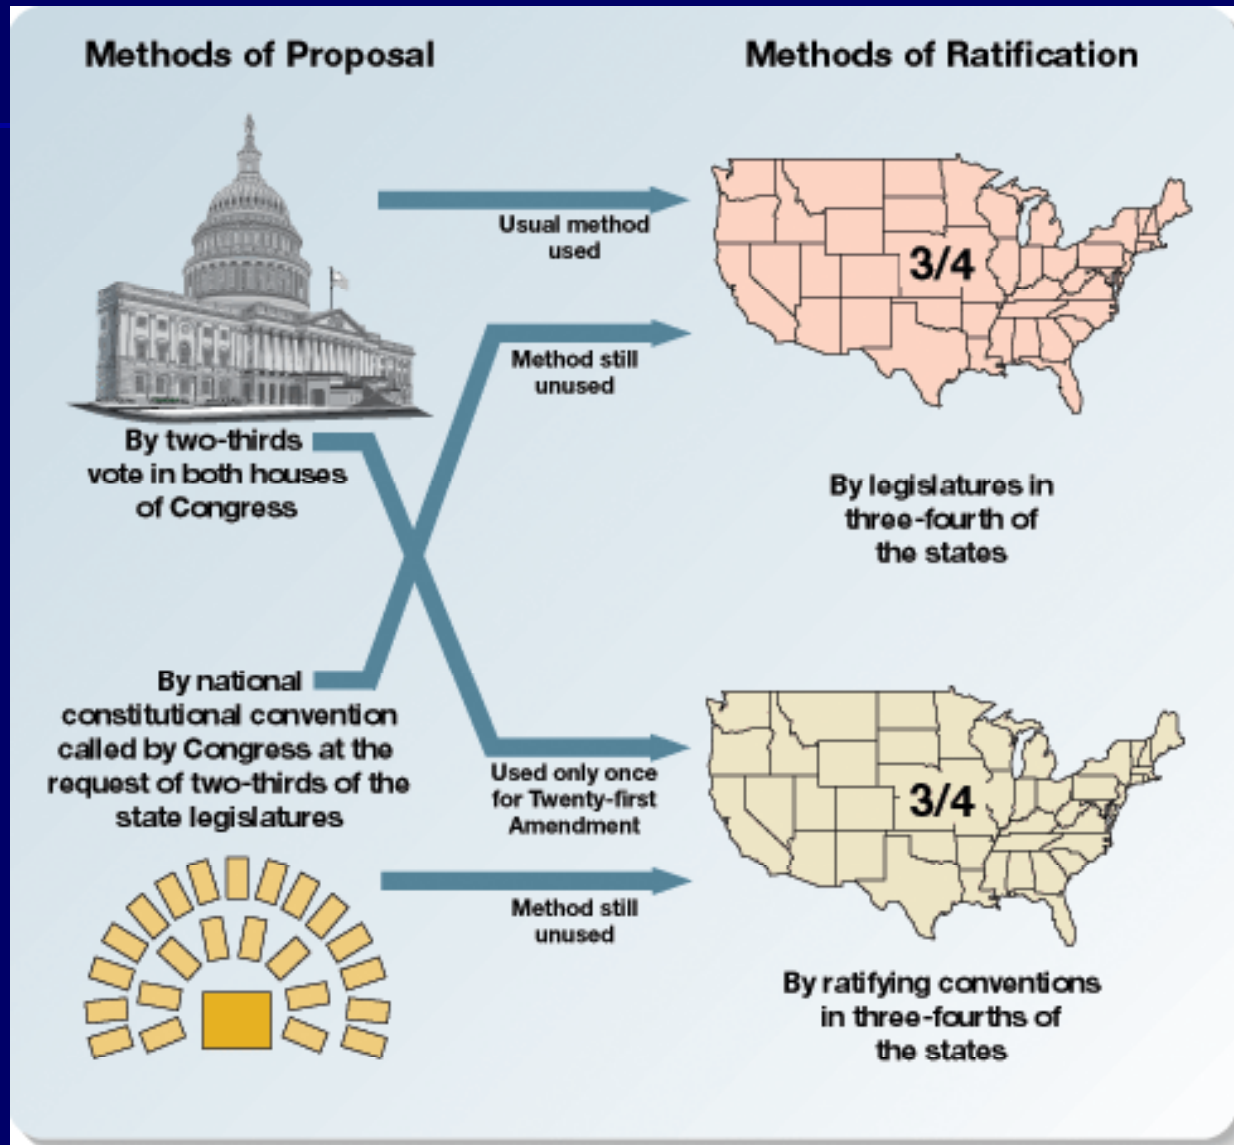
Methods of Proposal

Methods of Ratification

Usual method used

3/4

Method still unused

By two-thirds vote in both houses of Congress

By legislatures in three-fourth of the states

By national constitutional convention called by Congress at the request of two-thirds of the state legislatures

Used only once for Twenty-first Amendment

3/4

Method still unused

By ratifying conventions in three-fourths of the states